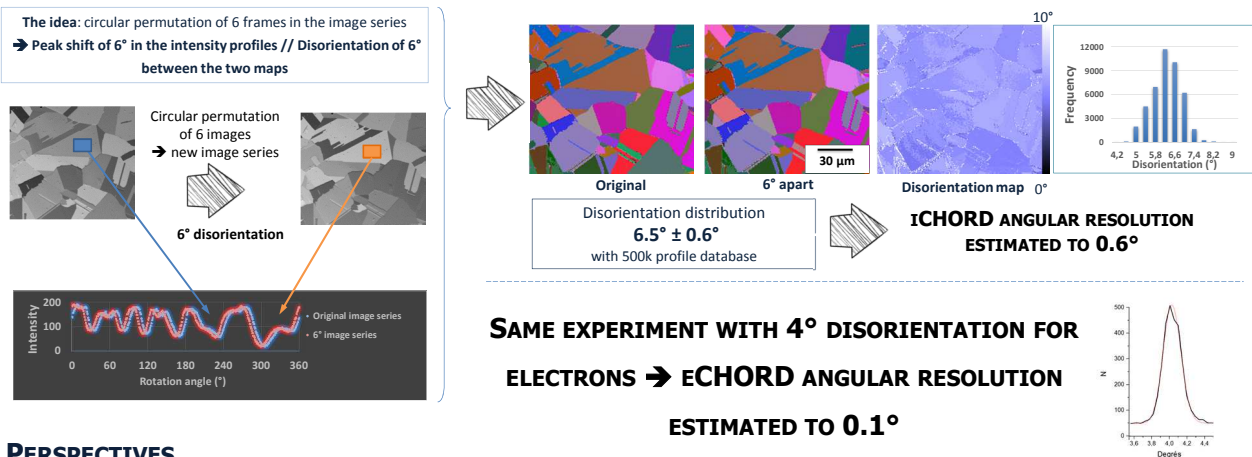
**The idea**: circular permutation of 6 frames in the image series
➔ **Peak shift of 6° in the intensity profiles // Disorientation of 6° between the two maps**

Circular permutation of 6 images
➔ new image series

**6° disorientation**

200
150
100
50
0
Intensity
0 60 120 180 240 300 360
Rotation angle (°)
• Original image series
• 6° image series

**Original** **6° apart**

30 µm

10°
0°
**Disorientation map**

12000
9000
6000
3000
0
Frequency
4,2 5 5,8 6,6 7,4 8,2 9
Disorientation (°)

Disorientation distribution
**6.5° ± 0.6°**
with 500k profile database

**ICHORD ANGULAR RESOLUTION ESTIMATED TO 0.6°**

**SAME EXPERIMENT WITH 4° DISORIENTATION FOR ELECTRONS ➔ ECHORD ANGULAR RESOLUTION ESTIMATED TO 0.1°**

500
400
300
200
100
N
3,6 3,8 4,0 4,2 4,4
Degrés

**PERSPECTIVES**